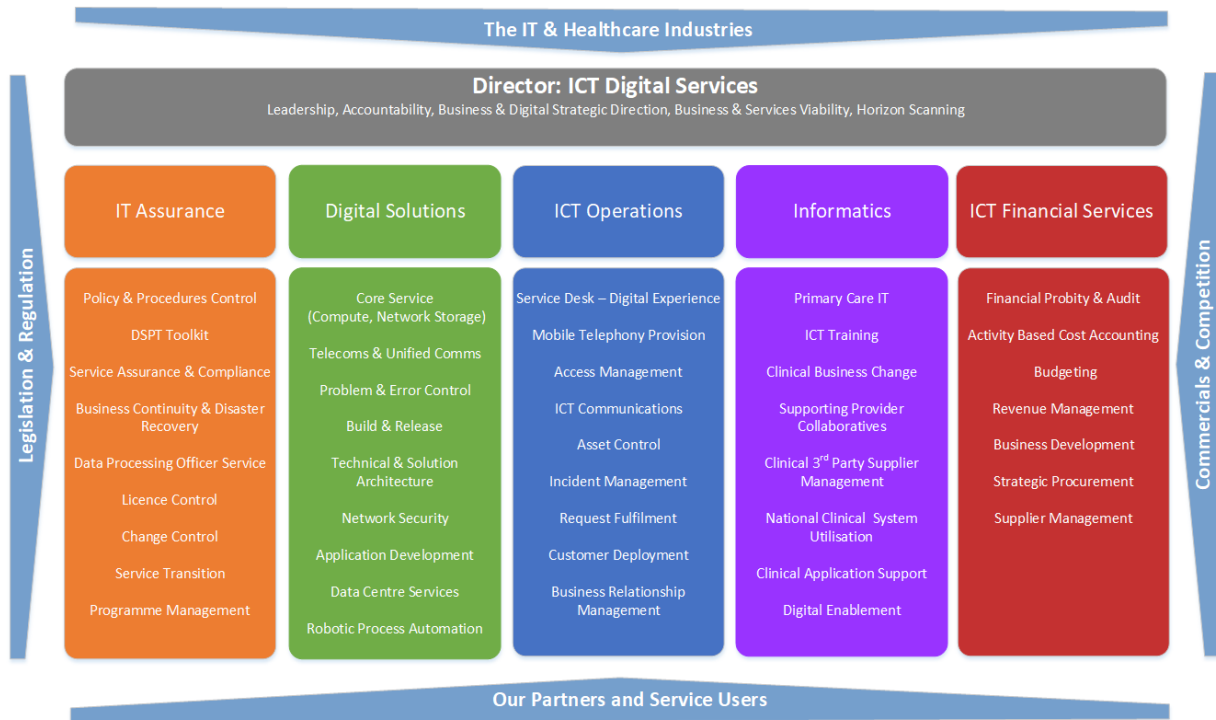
The IT & Healthcare Industries

Director: ICT Digital Services

Leadership, Accountability, Business & Digital Strategic Direction, Business & Services Viability, Horizon Scanning

Legislation & Regulation

Commercials & Competition

IT Assurance

Policy & Procedures Control

DSPT Toolkit

Service Assurance & Compliance

Business Continuity & Disaster Recovery

Data Processing Officer Service

Licence Control

Change Control

Service Transition

Programme Management

Digital Solutions

Core Service (Compute, Network Storage)

Telecoms & Unified Comms

Problem & Error Control

Build & Release

Technical & Solution Architecture

Network Security

Application Development

Data Centre Services

Robotic Process Automation

ICT Operations

Service Desk – Digital Experience

Mobile Telephony Provision

Access Management

ICT Communications

Asset Control

Incident Management

Request Fulfilment

Customer Deployment

Business Relationship Management

Informatics

Primary Care IT

ICT Training

Clinical Business Change

Supporting Provider Collaboratives

Clinical 3$^{rd}$ Party Supplier Management

National Clinical System Utilisation

Clinical Application Support

Digital Enablement

ICT Financial Services

Financial Probity & Audit

Activity Based Cost Accounting

Budgeting

Revenue Management

Business Development

Strategic Procurement

Supplier Management

Our Partners and Service Users